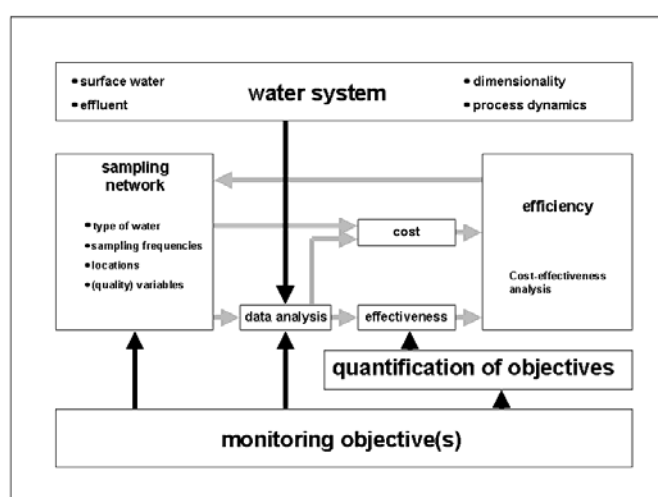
• surface water
• effluent

water system

• dimensionality
• process dynamics

sampling network

• type of water
• sampling frequencies
• locations
• (quality) variables

cost

efficiency

Cost-effectiveness analysis

data analysis

effectiveness

quantification of objectives

monitoring objective(s)